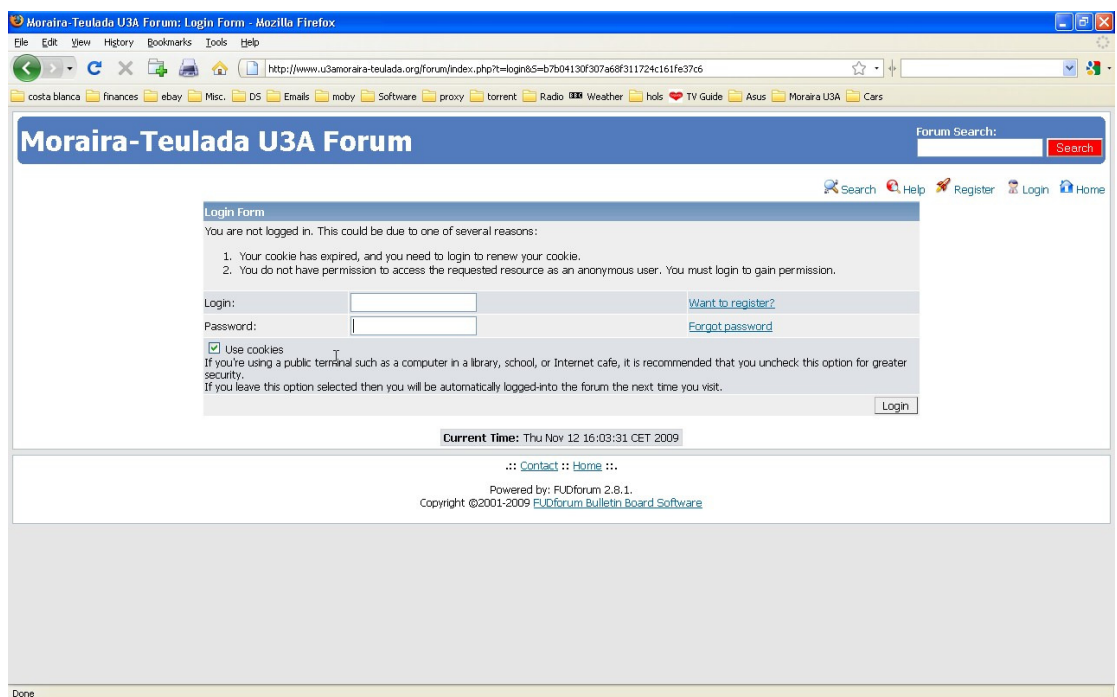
Moraira-Teulada U3A Forum: Login Form - Mozilla Firefox

File Edit View History Bookmarks Tools Help

http://www.u3amoraira-teulada.org/forum/index.php?t=login&S=b7b04130f307a68f311724c161fe37c6

costa blanca finances ebay Misc. DS Emails moby Software proxy torrent Radio Weather hols TV Guide Asus Moraira U3A Cars

Moraira-Teulada U3A Forum

Forum Search:

Search

Search Help Register Login Home

Login Form

You are not logged in. This could be due to one of several reasons:

1. Your cookie has expired, and you need to login to renew your cookie.
2. You do not have permission to access the requested resource as an anonymous user. You must login to gain permission.

| Login: | | Want to register? |
|---|---|---|
| Password: | | Forgot password |

Use cookies
If you're using a public terminal such as a computer in a library, school, or Internet cafe, it is recommended that you uncheck this option for greater security.
If you leave this option selected then you will be automatically logged-into the forum the next time you visit.

Login

Current Time: Thu Nov 12 16:03:31 CET 2009

.:: Contact :: Home ::.

Powered by: FUDforum 2.8.1.
Copyright ©2001-2009 FUDforum Bulletin Board Software

Done